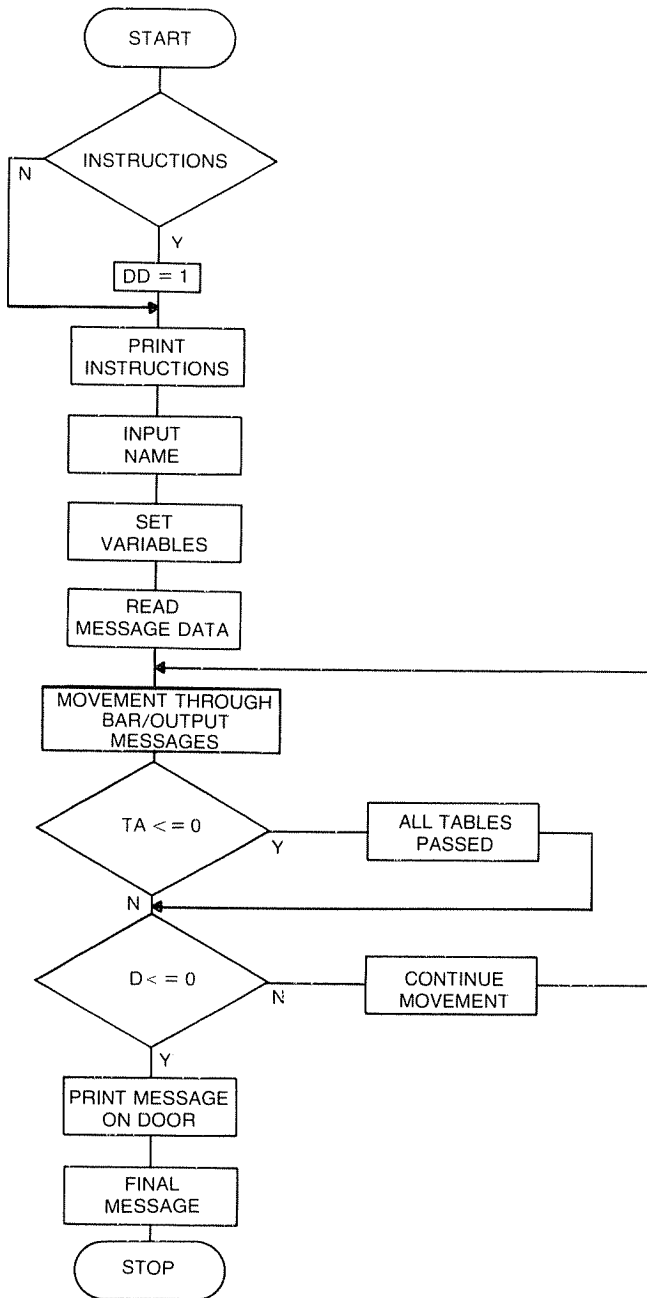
START

INSTRUCTIONS

N

Y

DD = 1

PRINT INSTRUCTIONS

INPUT NAME

SET VARIABLES

READ MESSAGE DATA

MOVEMENT THROUGH BAR/OUTPUT MESSAGES

TA < = 0

Y

ALL TABLES PASSED

N

D< = 0

N

CONTINUE MOVEMENT

Y

PRINT MESSAGE ON DOOR

FINAL MESSAGE

STOP